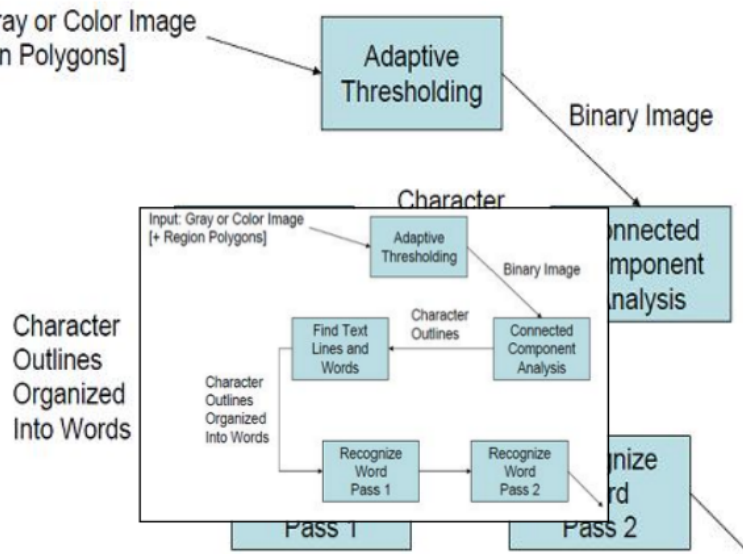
ray or Color Image
n Polygons]

Adaptive Thresholding

Binary Image

Character

nnected
mponent
nalysis

Character Outlines Organized Into Words

Input: Gray or Color Image
[+ Region Polygons]

Adaptive Thresholding

Binary Image

Character Outlines

Find Text Lines and Words

Connected Component Analysis

Character Outlines Organized Into Words

Recognize Word Pass 1

Recognize Word Pass 2

Pass 1

gnize
rd
Pass 2